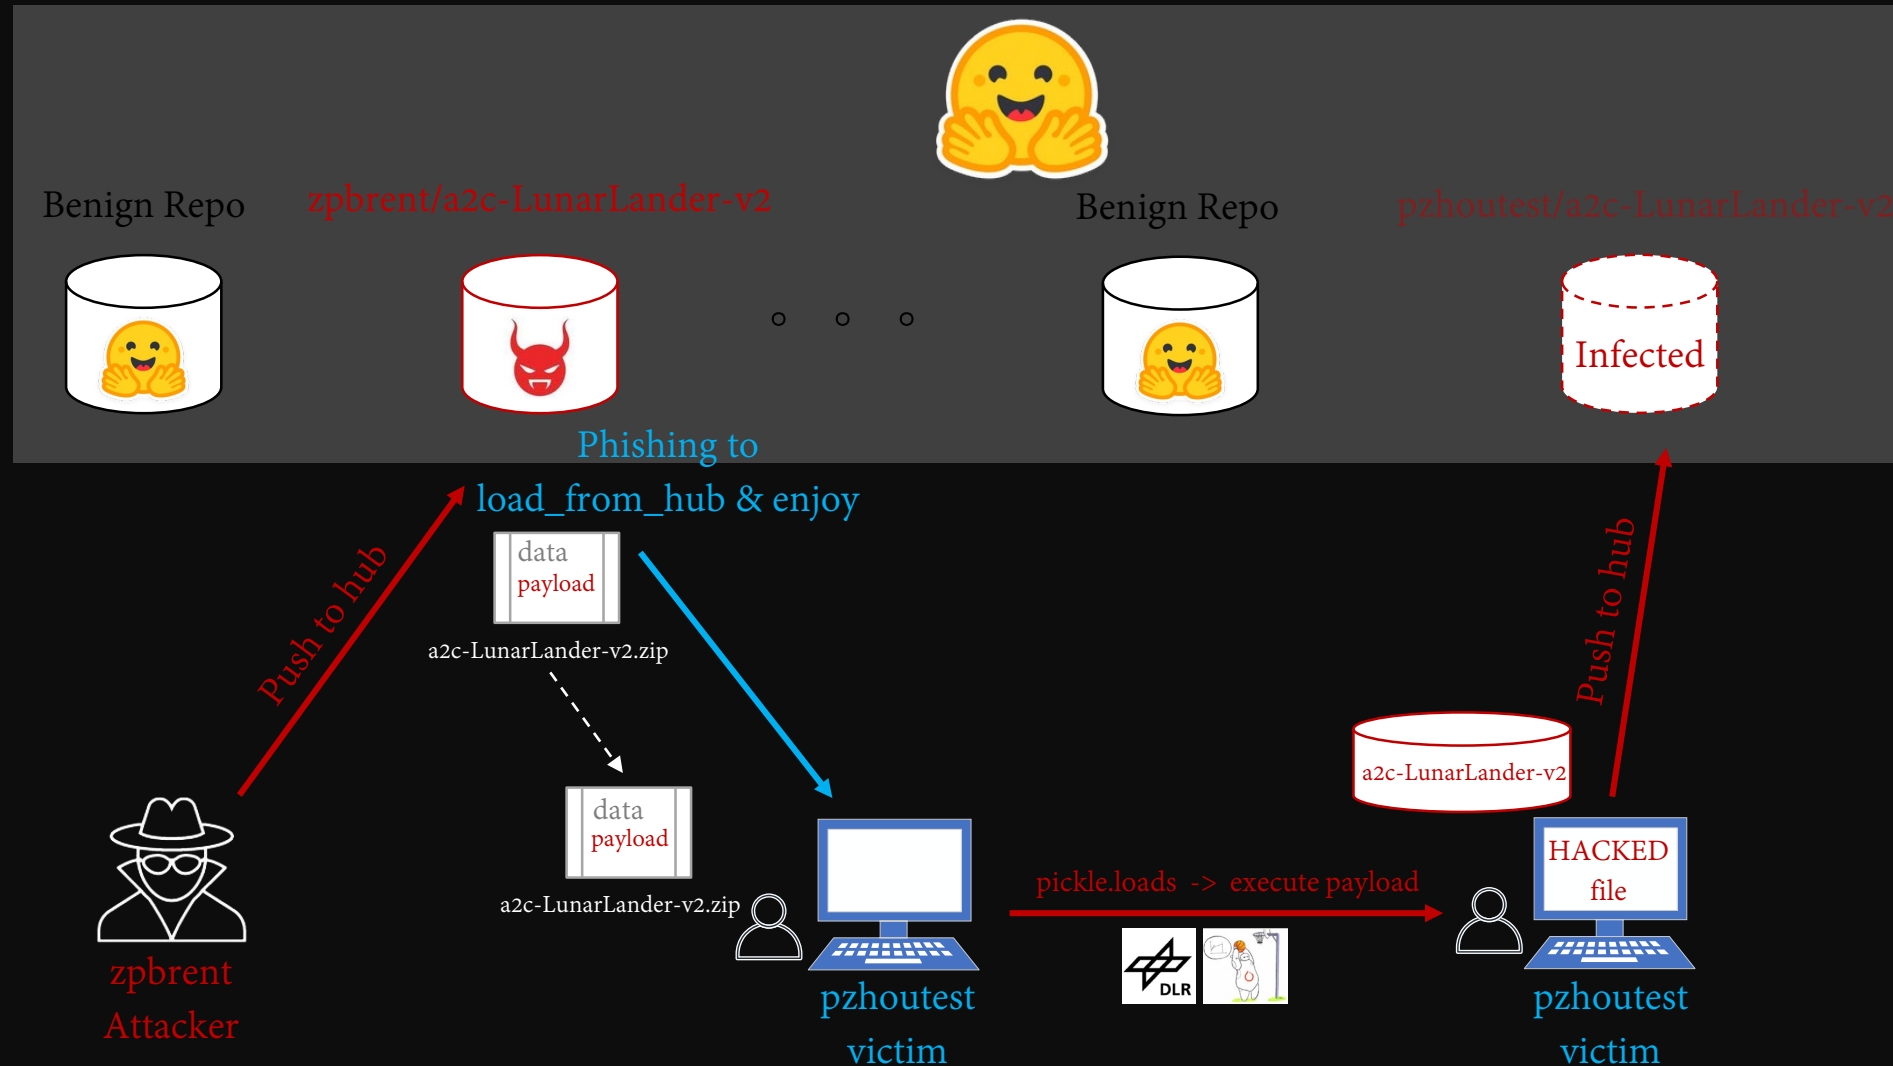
Benign Repo

zpbrent/a2c-LunarLander-v2

Benign Repo

pzhoutest/a2c-LunarLander-v2

Infected

Phishing to load_from_hub & enjoy

data payload

a2c-LunarLander-v2.zip

Push to hub

data payload

a2c-LunarLander-v2.zip

a2c-LunarLander-v2

Push to hub

HACKED file

pickle.loads -> execute payload

DLR

zpbrent Attacker

pzhoutest victim

pzhoutest victim